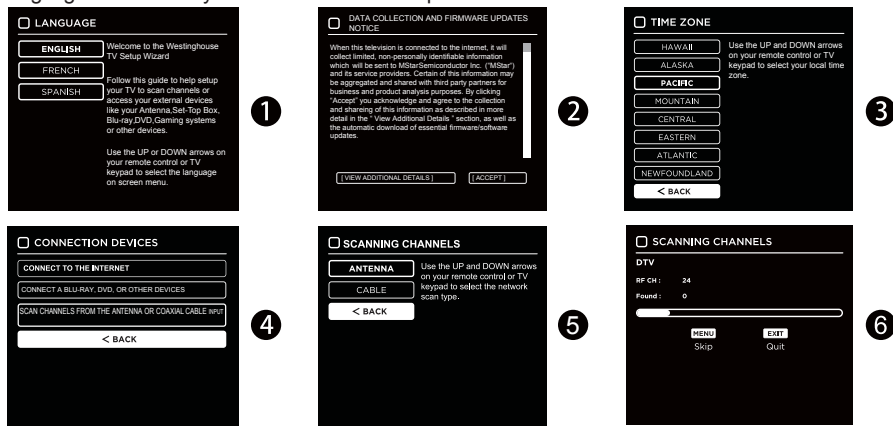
LANGUAGE

ENGLISH
FRENCH
SPANISH

Welcome to the Westinghouse TV Setup Wizard

Follow this guide to help setup your TV to scan channels or access your external devices like your Antenna,Set-Top Box, Blu-ray,DVD,Gaming systems or other devices.

Use the UP or DOWN arrows on your remote control or TV keypad to select the language on screen menu.

1

DATA COLLECTION AND FIRMWARE UPDATES NOTICE

When this television is connected to the internet, it will collect limited, non-personally identifiable information which will be sent to MStarSemiconductor Inc. ("MStar") and its service providers. Certain of this information may be aggregated and shared with third party partners for business and product analysis purposes. By clicking "Accept" you acknowledge and agree to the collection and shareing of this information as described in more detail in the " View Additional Details " section, as well as the automatic download of essential firmware/software updates.

[ VIEW ADDITIONAL DETAILS ]
[ ACCEPT ]

2

TIME ZONE

HAWAII
ALASKA
PACIFIC
MOUNTAIN
CENTRAL
EASTERN
ATLANTIC
NEWFOUNDLAND
< BACK

Use the UP and DOWN arrows on your remote control or TV keypad to select your local time zone.

3

CONNECTION DEVICES

CONNECT TO THE INTERNET
CONNECT A BLU-RAY, DVD, OR OTHER DEVICES
SCAN CHANNELS FROM THE ANTENNA OR COAXIAL CABLE INPUT
< BACK

4

SCANNING CHANNELS

ANTENNA
CABLE
< BACK

Use the UP and DOWN arrows on your remote control or TV keypad to select the network scan type.

5

SCANNING CHANNELS

DTV
RF CH : 24
Found : 0

MENU
Skip
EXIT
Quit

6